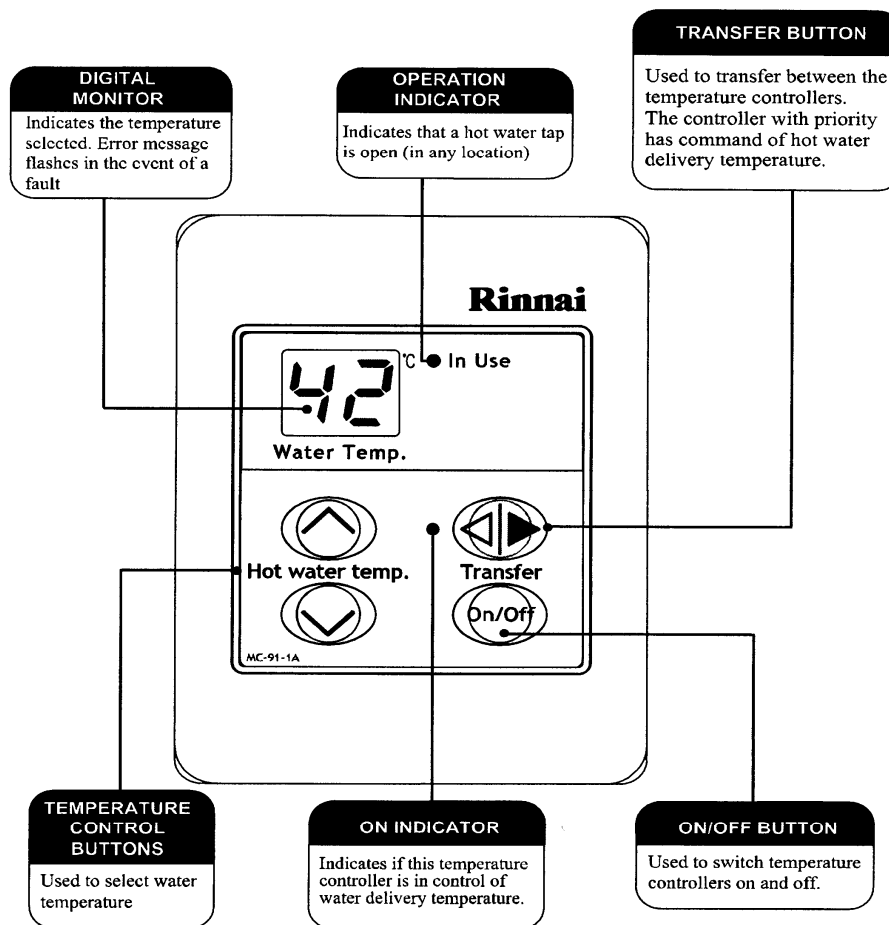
TRANSFER BUTTON

Used to transfer between the temperature controllers. The controller with priority has command of hot water delivery temperature.

DIGITAL MONITOR

Indicates the temperature selected. Error message flashes in the event of a fault

OPERATION INDICATOR

Indicates that a hot water tap is open (in any location)

Rinnai

42 ℃ In Use

Water Temp.

Hot water temp.

Transfer

On/Off

MC-91-1A

TEMPERATURE CONTROL BUTTONS

Used to select water temperature

ON INDICATOR

Indicates if this temperature controller is in control of water delivery temperature.

ON/OFF BUTTON

Used to switch temperature controllers on and off.